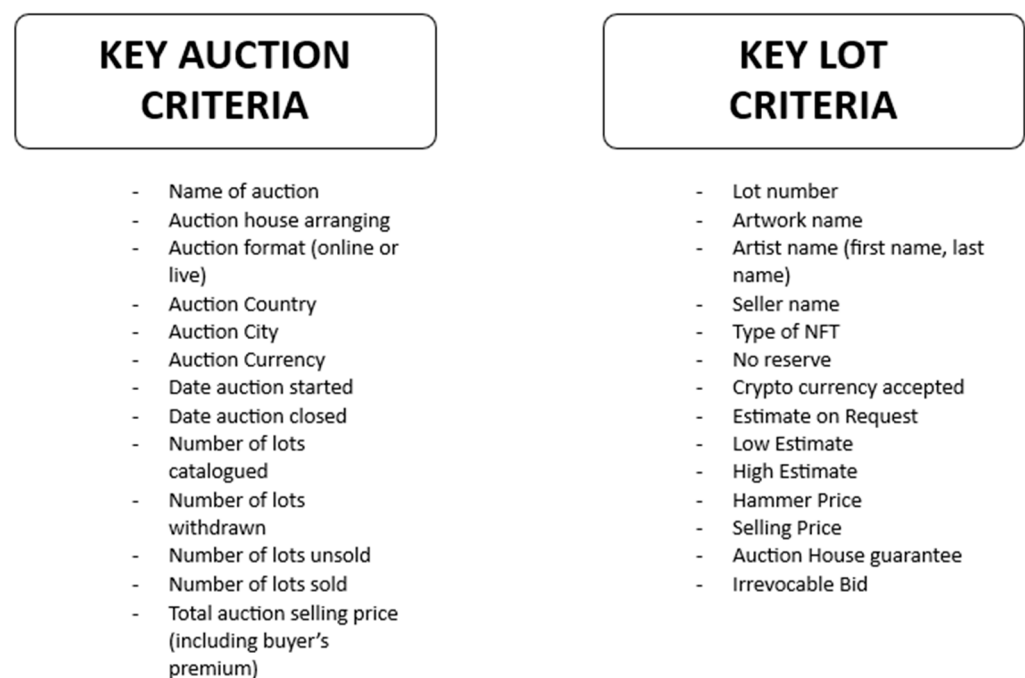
KEY AUCTION CRITERIA

- Name of auction
- Auction house arranging
- Auction format (online or live)
- Auction Country
- Auction City
- Auction Currency
- Date auction started
- Date auction closed
- Number of lots catalogued
- Number of lots withdrawn
- Number of lots unsold
- Number of lots sold
- Total auction selling price (including buyer’s premium)

KEY LOT CRITERIA

- Lot number
- Artwork name
- Artist name (first name, last name)
- Seller name
- Type of NFT
- No reserve
- Crypto currency accepted
- Estimate on Request
- Low Estimate
- High Estimate
- Hammer Price
- Selling Price
- Auction House guarantee
- Irrevocable Bid